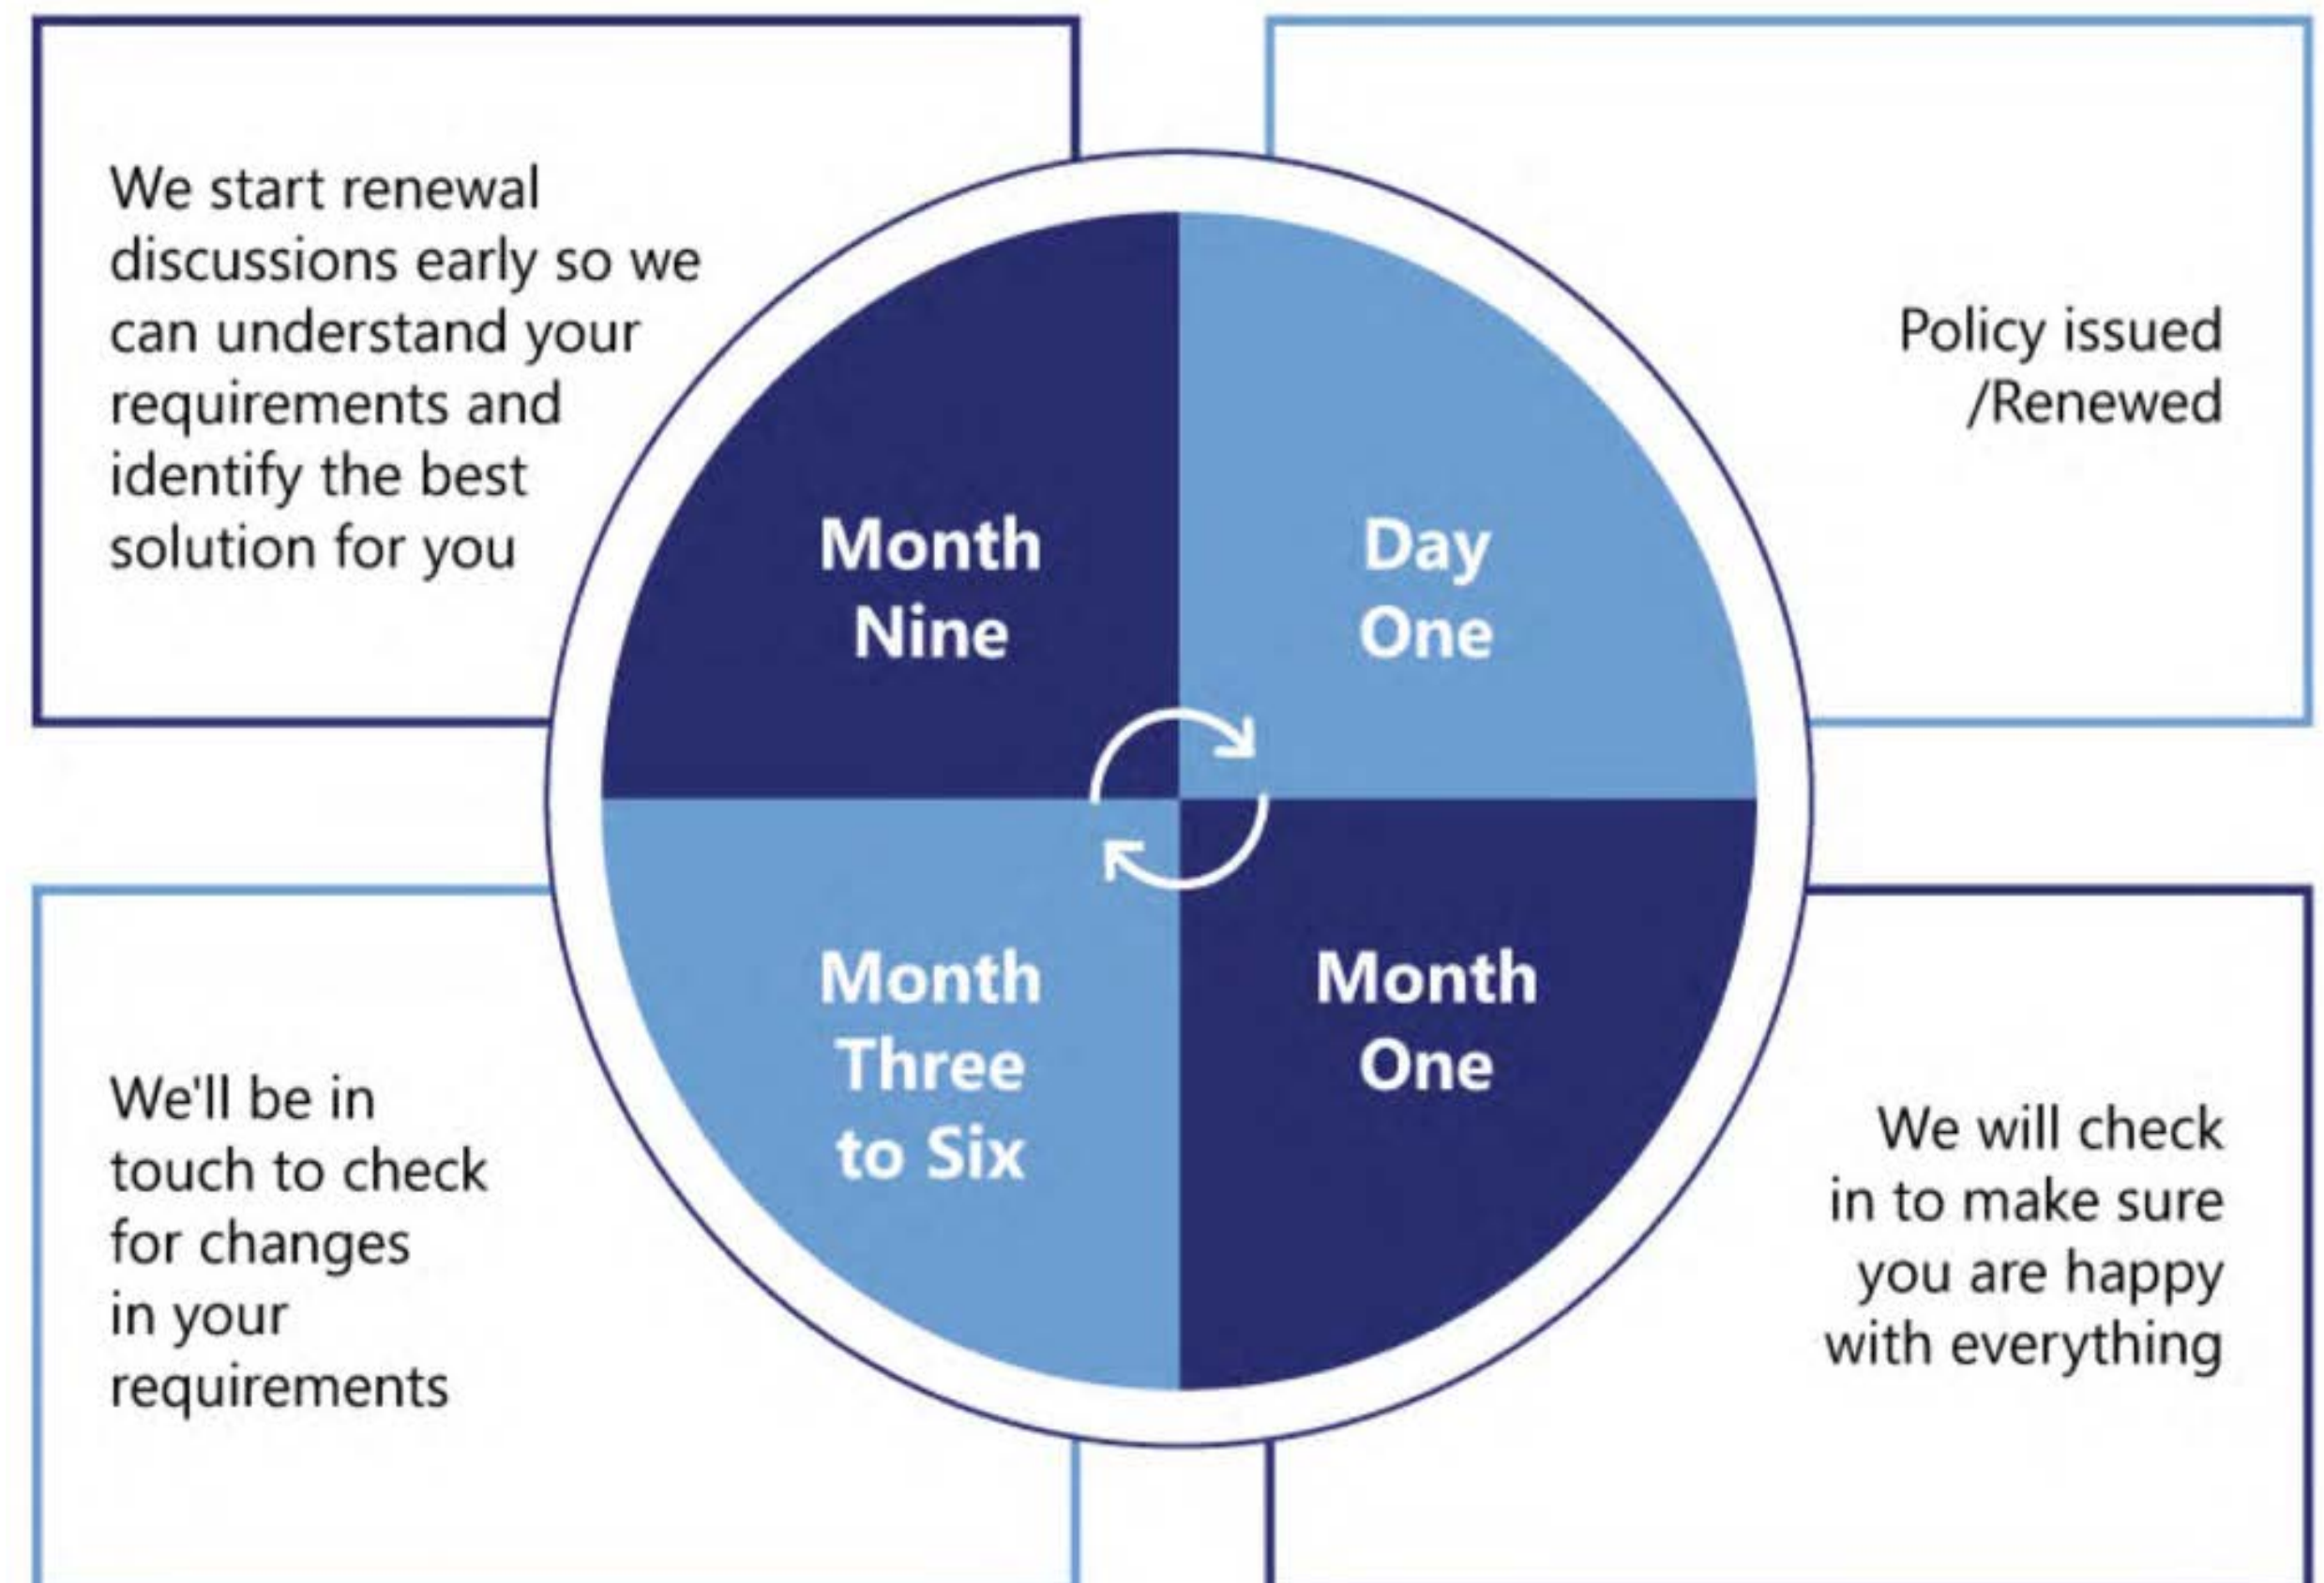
We start renewal discussions early so we can understand your requirements and identify the best solution for you

Policy issued /Renewed

Month Nine

Day One

Month Three to Six

Month One

We'll be in touch to check for changes in your requirements

We will check in to make sure you are happy with everything